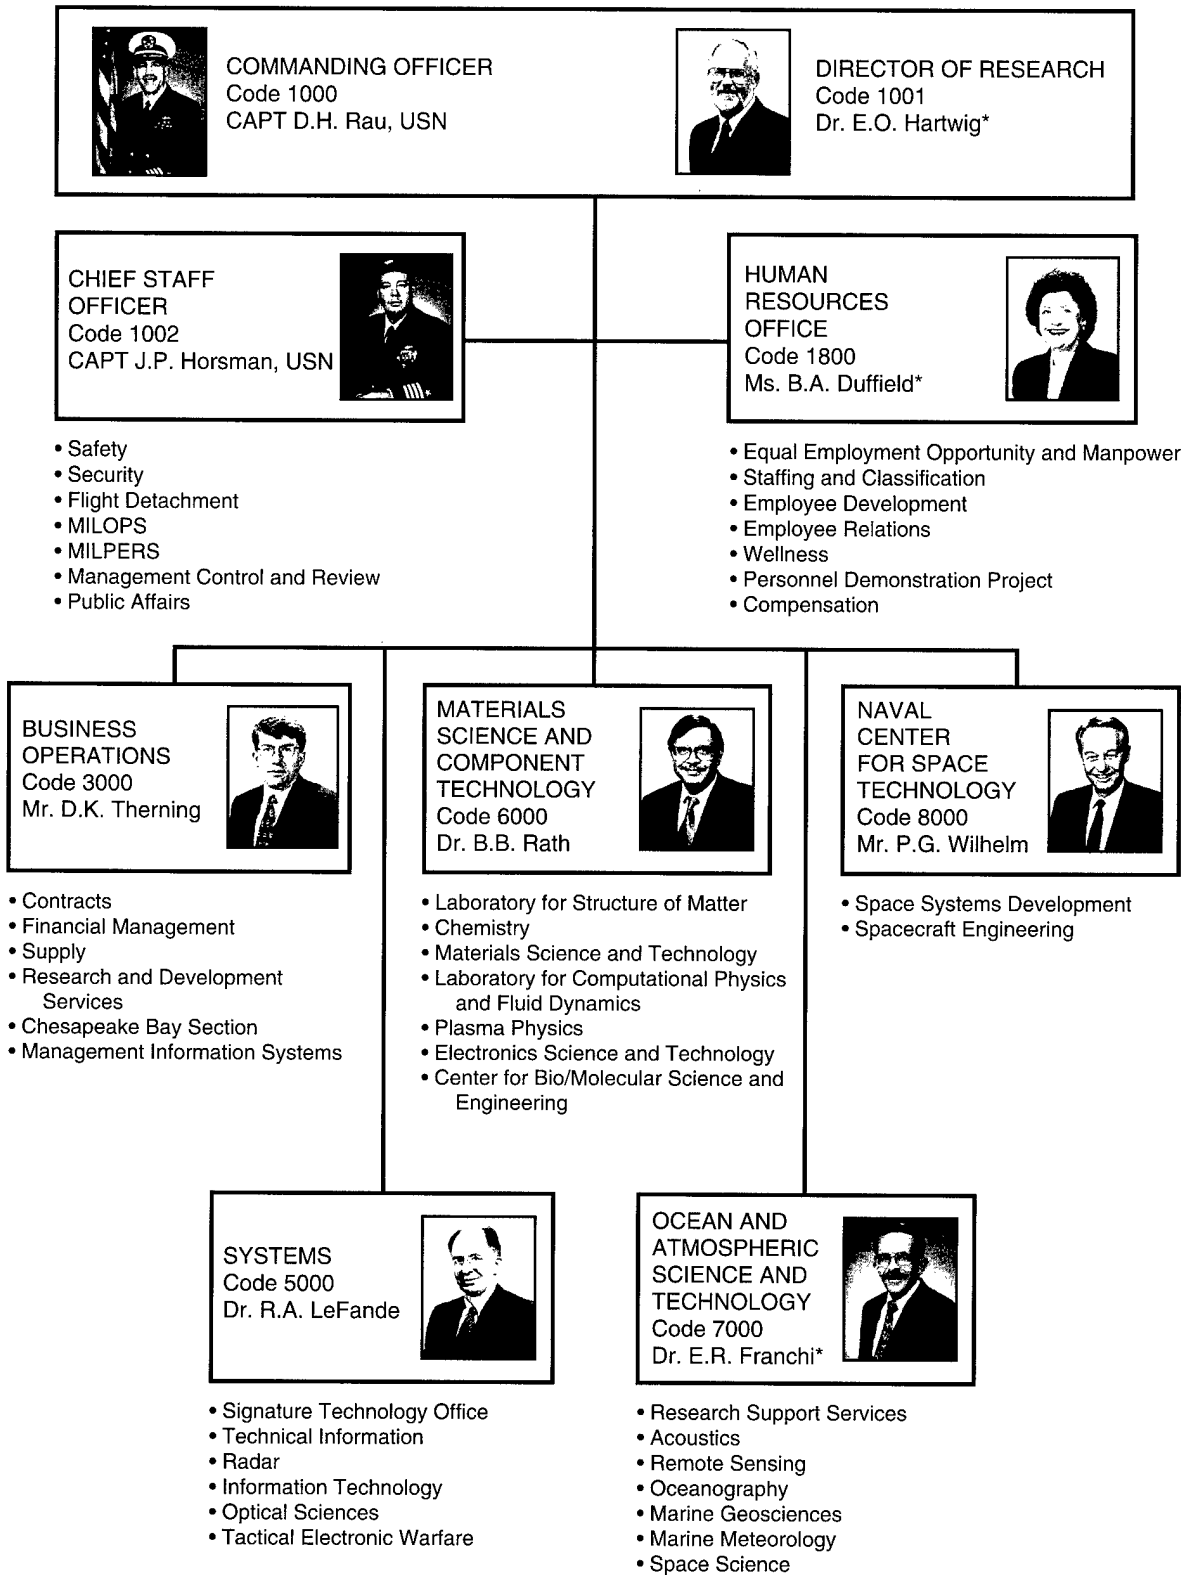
COMMANDING OFFICER
Code 1000
CAPT D.H. Rau, USN

DIRECTOR OF RESEARCH
Code 1001
Dr. E.O. Hartwig*

CHIEF STAFF OFFICER
Code 1002
CAPT J.P. Horsman, USN

• Safety
• Security
• Flight Detachment
• MILOPS
• MILPERS
• Management Control and Review
• Public Affairs

HUMAN RESOURCES OFFICE
Code 1800
Ms. B.A. Duffield*

• Equal Employment Opportunity and Manpower
• Staffing and Classification
• Employee Development
• Employee Relations
• Wellness
• Personnel Demonstration Project
• Compensation

BUSINESS OPERATIONS
Code 3000
Mr. D.K. Therning

• Contracts
• Financial Management
• Supply
• Research and Development Services
• Chesapeake Bay Section
• Management Information Systems

MATERIALS SCIENCE AND COMPONENT TECHNOLOGY
Code 6000
Dr. B.B. Rath

• Laboratory for Structure of Matter
• Chemistry
• Materials Science and Technology
• Laboratory for Computational Physics and Fluid Dynamics
• Plasma Physics
• Electronics Science and Technology
• Center for Bio/Molecular Science and Engineering

NAVAL CENTER FOR SPACE TECHNOLOGY
Code 8000
Mr. P.G. Wilhelm

• Space Systems Development
• Spacecraft Engineering

SYSTEMS
Code 5000
Dr. R.A. LeFande

• Signature Technology Office
• Technical Information
• Radar
• Information Technology
• Optical Sciences
• Tactical Electronic Warfare

OCEAN AND ATMOSPHERIC SCIENCE AND TECHNOLOGY
Code 7000
Dr. E.R. Franchi*

• Research Support Services
• Acoustics
• Remote Sensing
• Oceanography
• Marine Geosciences
• Marine Meteorology
• Space Science